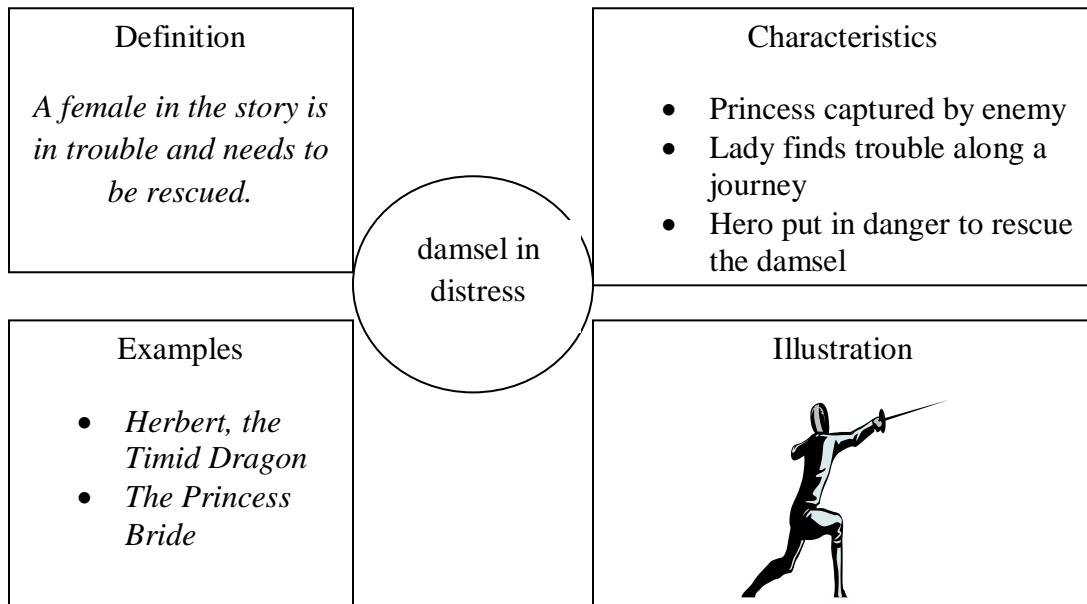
Definition

*A female in the story is in trouble and needs to be rescued.*

Characteristics

- Princess captured by enemy
- Lady finds trouble along a journey
- Hero put in danger to rescue the damsel

damsel in distress

Examples

- *Herbert, the Timid Dragon*
- *The Princess Bride*

Illustration